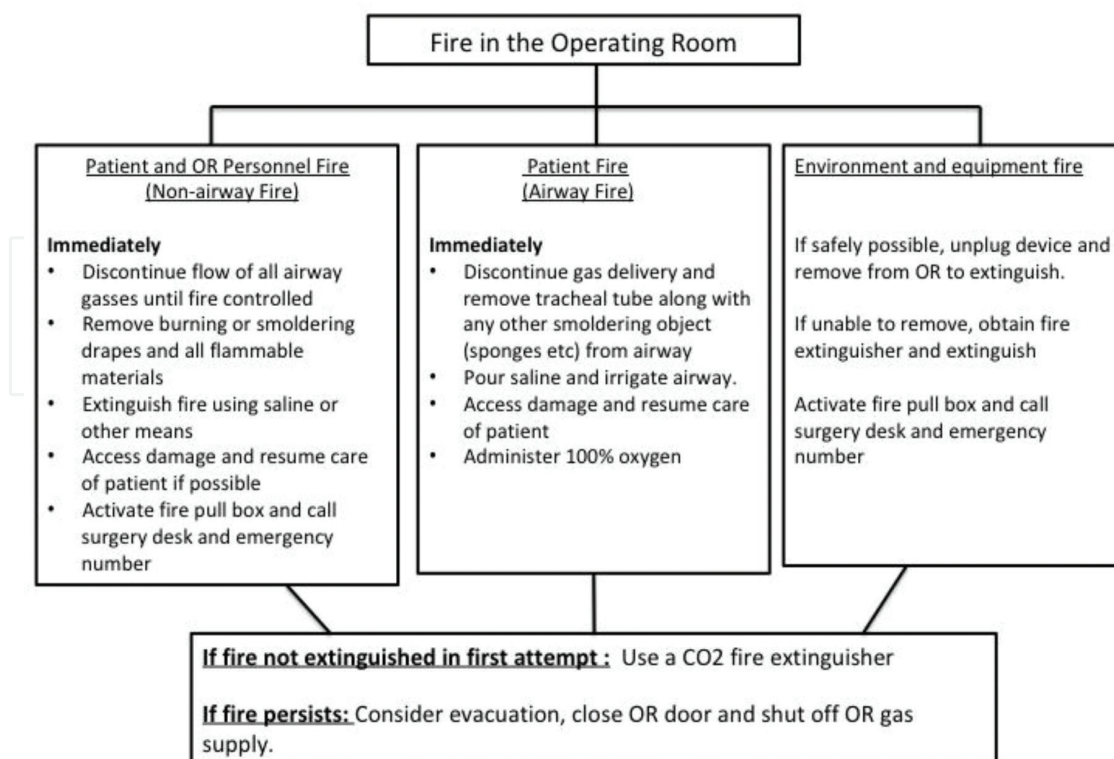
Fire in the Operating Room

Patient and OR Personnel Fire
(Non-airway Fire)

Immediately
• Discontinue flow of all airway gasses until fire controlled
• Remove burning or smoldering drapes and all flammable materials
• Extinguish fire using saline or other means
• Access damage and resume care of patient if possible
• Activate fire pull box and call surgery desk and emergency number

Patient Fire
(Airway Fire)

Immediately
• Discontinue gas delivery and remove tracheal tube along with any other smoldering object (sponges etc) from airway
• Pour saline and irrigate airway.
• Access damage and resume care of patient
• Administer 100% oxygen

Environment and equipment fire

If safely possible, unplug device and remove from OR to extinguish.

If unable to remove, obtain fire extinguisher and extinguish

Activate fire pull box and call surgery desk and emergency number

If fire not extinguished in first attempt : Use a CO2 fire extinguisher

If fire persists: Consider evacuation, close OR door and shut off OR gas supply.